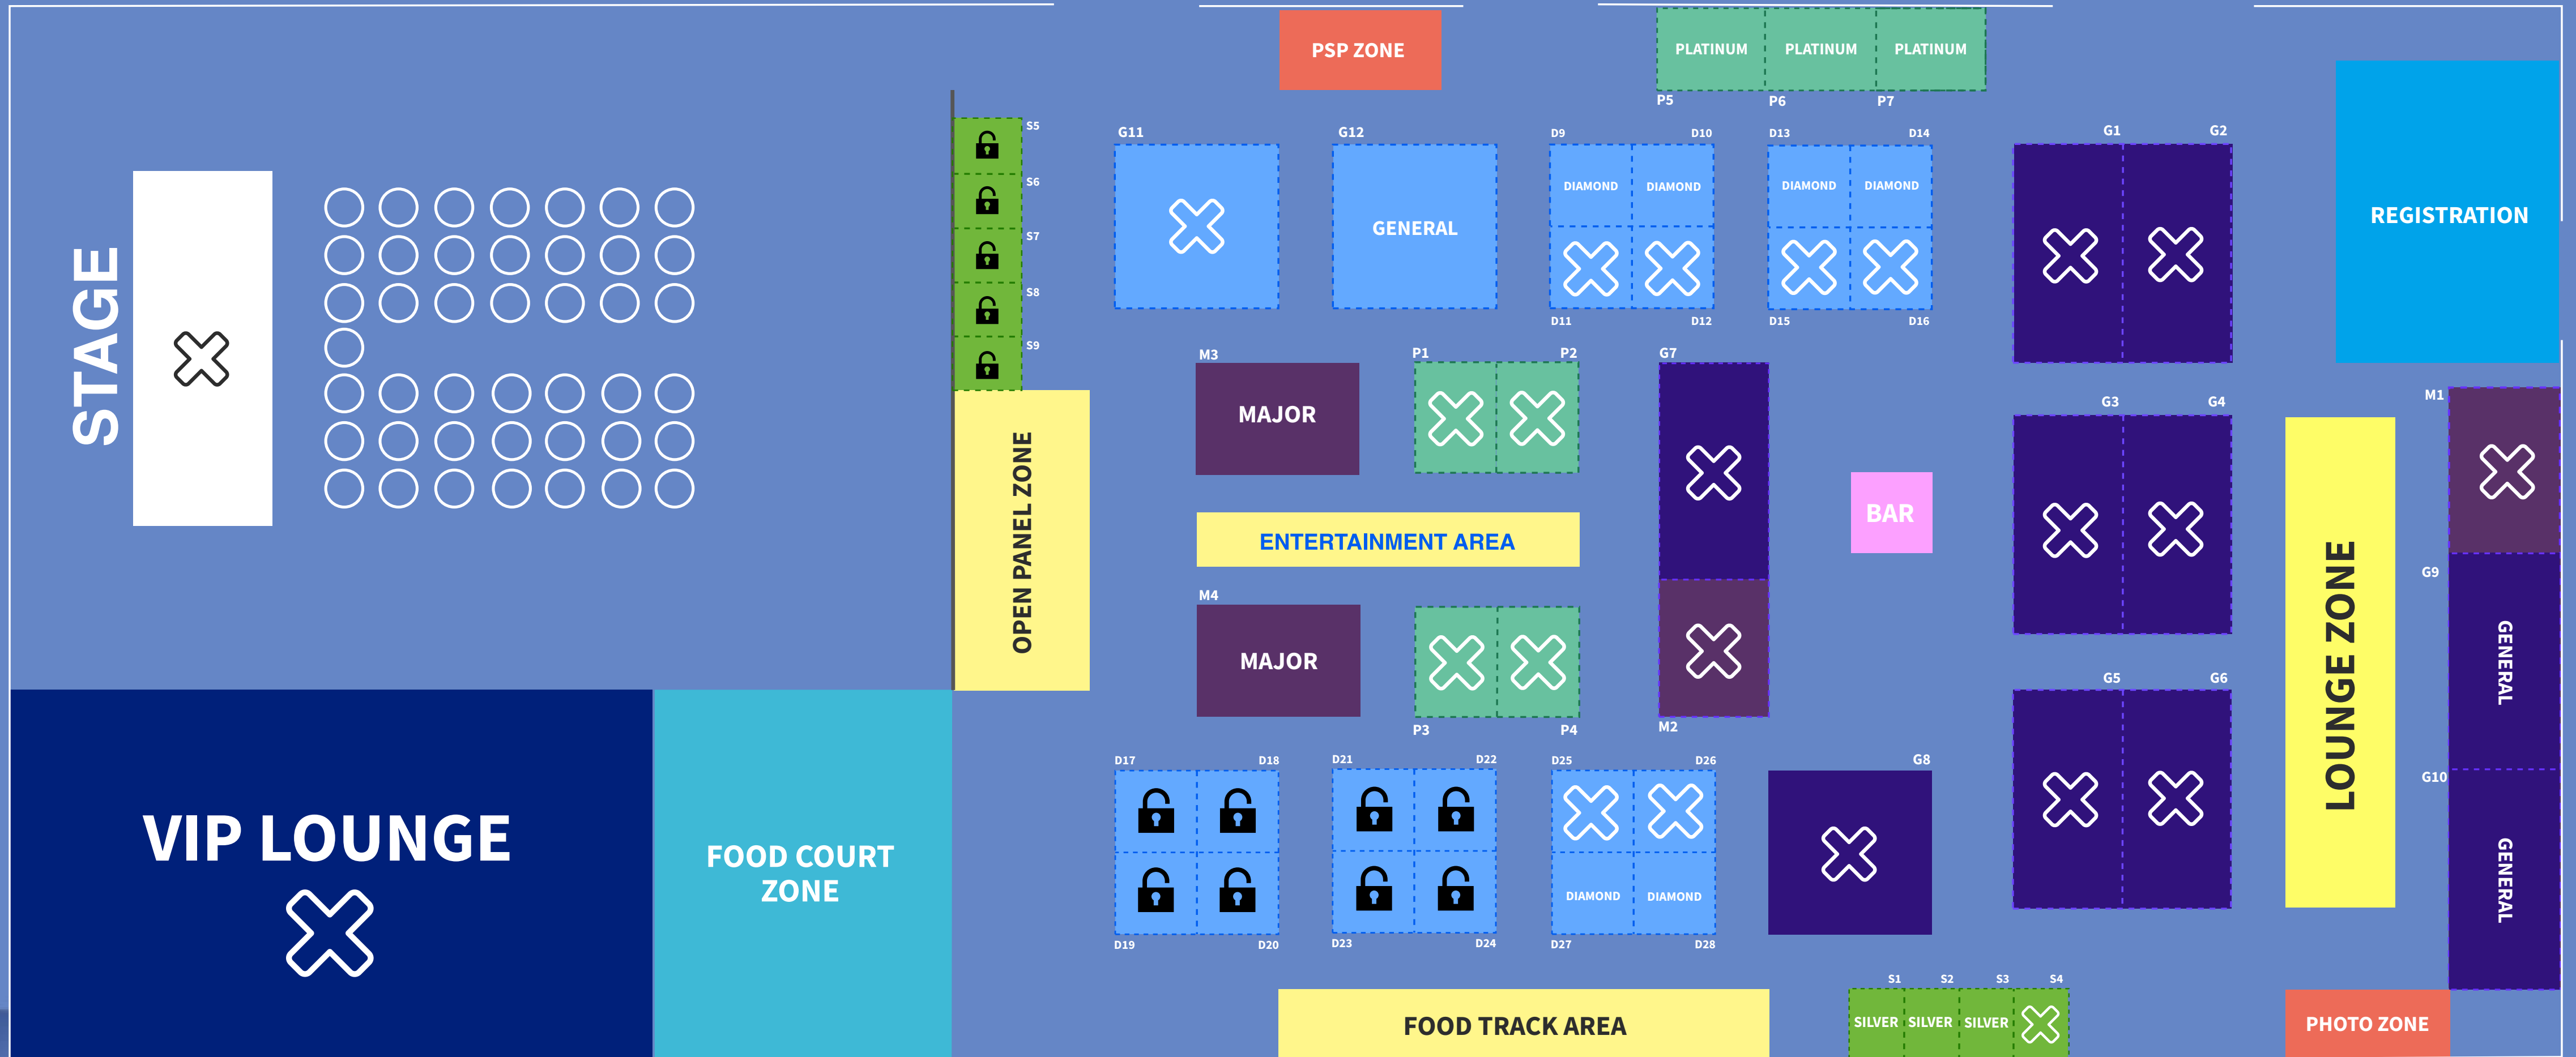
STAGE

S5
S6
S7
S8
S9

OPEN PANEL ZONE

PSP ZONE

PLATINUM PLATINUM PLATINUM
P5 P6 P7

G11
G12
GENERAL

D9 D10
DIAMOND DIAMOND
D11 D12

D13 D14
DIAMOND DIAMOND
D15 D16

G1 G2

REGISTRATION

M3
MAJOR

P1 P2

G7

BAR

G3 G4

M1

ENTERTAINMENT AREA

G9

LOUNGE ZONE

GENERAL

M4
MAJOR

P3 P4

M2

G5 G6

G10

GENERAL

VIP LOUNGE

FOOD COURT ZONE

D17 D18
D19 D20

D21 D22
D23 D24

D25 D26
DIAMOND DIAMOND
D27 D28

G8

S1 S2 S3 S4
SILVER SILVER SILVER

FOOD TRACK AREA

PHOTO ZONE